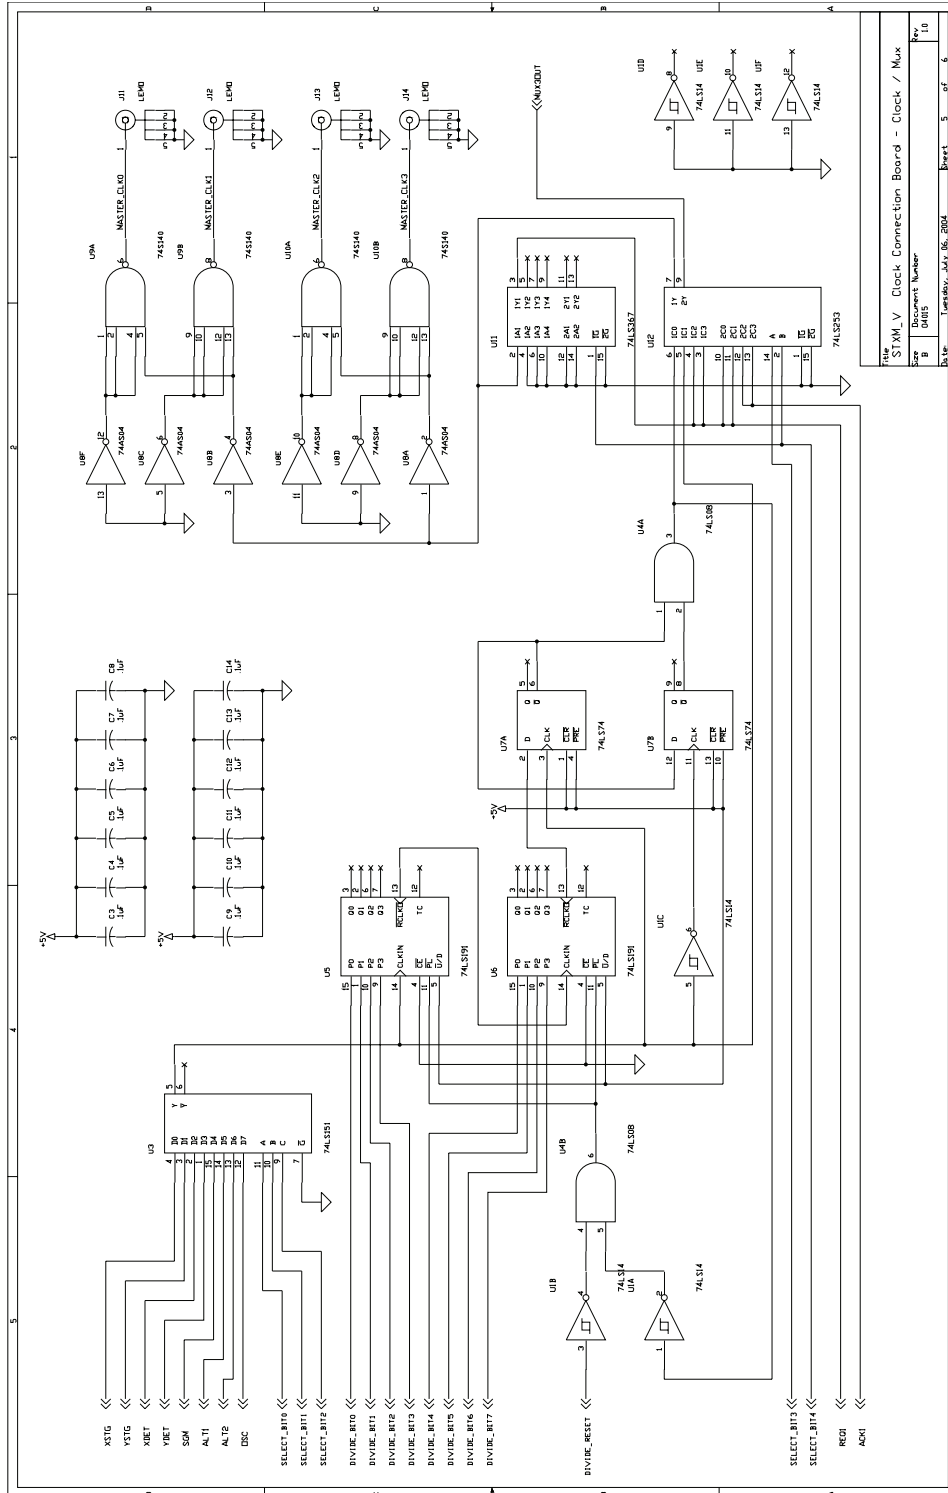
D C B A

1 2 3 4 5

J11 LEMO
J12 LEMO
J13 LEMO
J14 LEMO

MASTER_CLK0
MASTER_CLK1
MASTER_CLK2
MASTER_CLK3

U9A 74AS140
U9B 74AS140
U10A 74AS140
U10B 74AS140

U8F 74AS04
U8C 74AS04
U8B 74AS04
U8E 74AS04
U8D 74AS04
U8A 74AS04

MUX3OUT

U11 74LS367
1A1 1A2 1A3 1A4 2A1 2A2 1G 2G
1Y1 1Y2 1Y3 1Y4 2Y1 2Y2

U12 74LS253
1C0 1C1 1C2 1C3 2C0 2C1 2C2 2C3 A B 1G 2G
1Y 2Y

U1D 74LS14
U1E 74LS14
U1F 74LS14

U4A 74LS08

U7A 74LS74
U7B 74LS74
D CLK CLR PRE Q Q

+5V

C8 .1uF
C7 .1uF
C6 .1uF
C5 .1uF
C4 .1uF
C3 .1uF
C14 .1uF
C13 .1uF
C12 .1uF
C11 .1uF
C10 .1uF
C9 .1uF

+5V
+5V

U5 74LS191
U6 74LS191
P0 P1 P2 P3 CLKIN CE PL U/D
Q0 Q1 Q2 Q3 RCLK TC

U1C 74LS14

U3 74LS151
I0 I1 I2 I3 I4 I5 I6 I7 A B C G
Y Y

U4B 74LS08

U1B
U1A 74LS14
74LS14

XSTG
YSTG
XDET
YDET
SGM
ALT1
ALT2
OSC
SELECT_BIT0
SELECT_BIT1
SELECT_BIT2
DIVIDE_BIT0
DIVIDE_BIT1
DIVIDE_BIT2
DIVIDE_BIT3
DIVIDE_BIT4
DIVIDE_BIT5
DIVIDE_BIT6
DIVIDE_BIT7
DIVIDE_RESET
SELECT_BIT3
SELECT_BIT4
REQ1
ACK1

Title
STXM_V Clock Connection Board - Clock / Mux
Size B
Document Number 04015
Rev 1.0
Date: Tuesday, July 06, 2004
Sheet 5 of 6